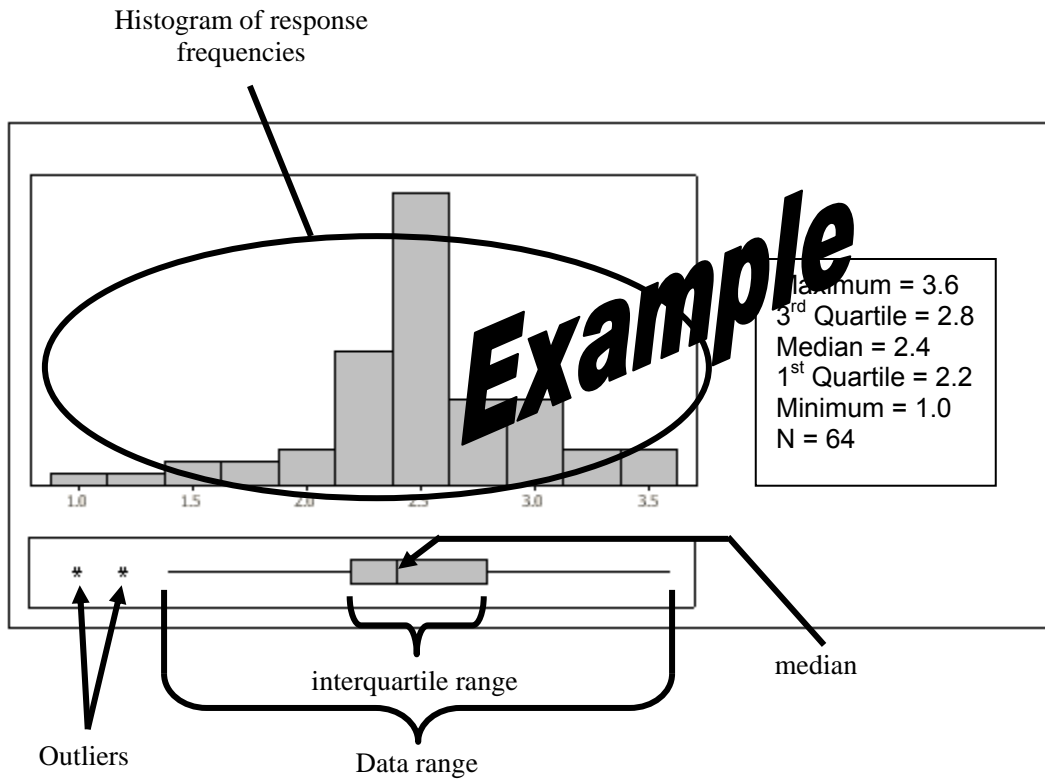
Histogram of response frequencies

Example

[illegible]ximum = 3.6
3$^{rd}$ Quartile = 2.8
Median = 2.4
1$^{st}$ Quartile = 2.2
Minimum = 1.0
N = 64

1.0 1.5 2.0 2.5 3.0 3.5

* *

median

interquartile range

Outliers

Data range